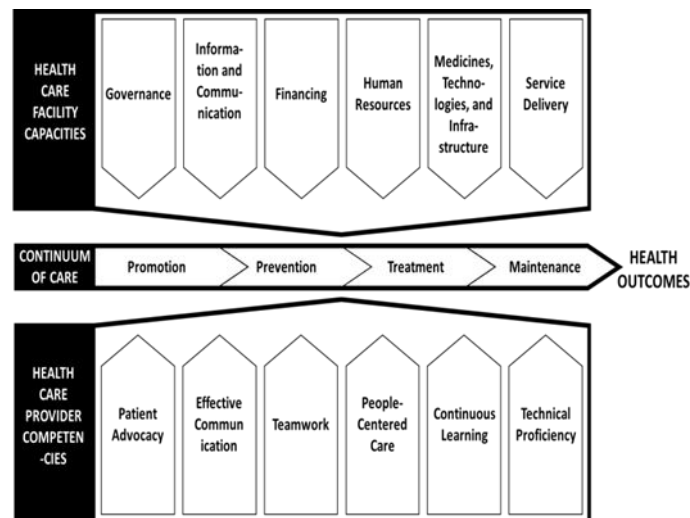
HEALTH CARE FACILITY CAPACITIES

Governance

Information and Communication

Financing

Human Resources

Medicines, Technologies, and Infrastructure

Service Delivery

CONTINUUM OF CARE

Promotion

Prevention

Treatment

Maintenance

HEALTH OUTCOMES

HEALTH CARE PROVIDER COMPETEN-CIES

Patient Advocacy

Effective Communication

Teamwork

People-Centered Care

Continuous Learning

Technical Proficiency